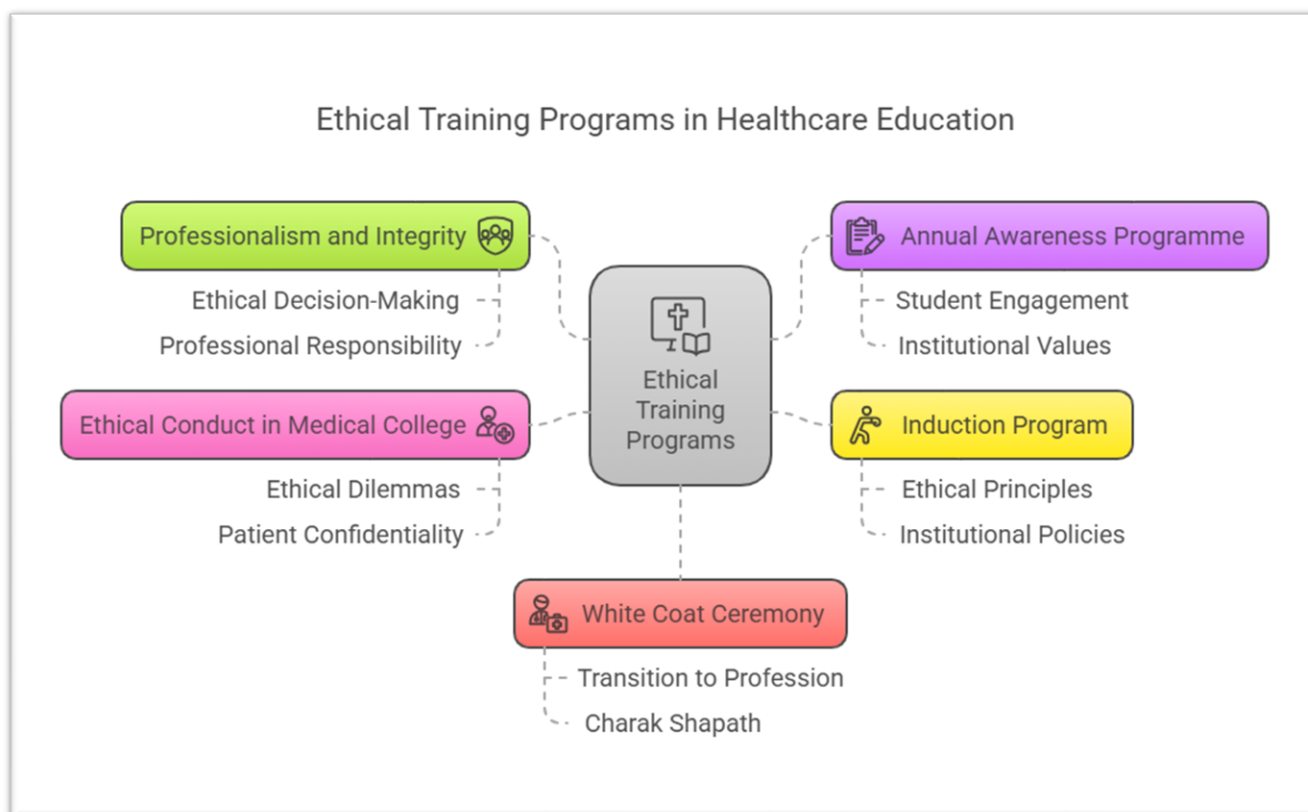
Ethical Training Programs in Healthcare Education

Ethical Training Programs

Professionalism and Integrity

Ethical Decision-Making

Professional Responsibility

Annual Awareness Programme

Student Engagement

Institutional Values

Ethical Conduct in Medical College

Ethical Dilemmas

Patient Confidentiality

Induction Program

Ethical Principles

Institutional Policies

White Coat Ceremony

Transition to Profession

Charak Shapath